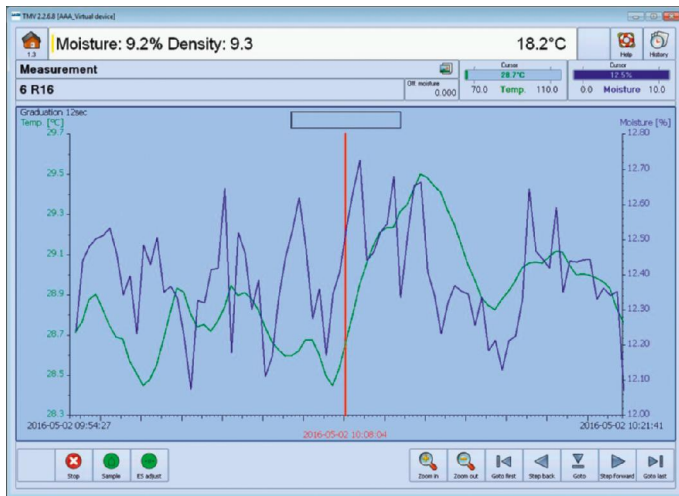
TMV 2.2.8.8 [AAA_Virtual device]

1.3

Moisture: 9.2% Density: 9.3

18.2°C

Help

History

Measurement

6 R16

Off. moisture 0.000

Cursor 28.7°C

70.0 Temp. 110.0

Cursor 12.5%

0.0 Moisture 10.0

Graduation 12sec

Temp. [°C]

Moisture [%]

29.7

29.5

29.3

29.1

28.9

28.7

28.5

28.3

12.80

12.70

12.60

12.50

12.40

12.30

12.20

12.10

12.00

2016-05-02 09:54:27

2016-05-02 10:08:04

2016-05-02 10:21:41

Stop

Sample

ES adjust

Zoom in

Zoom out

Goto first

Step back

Goto

Step forward

Goto last